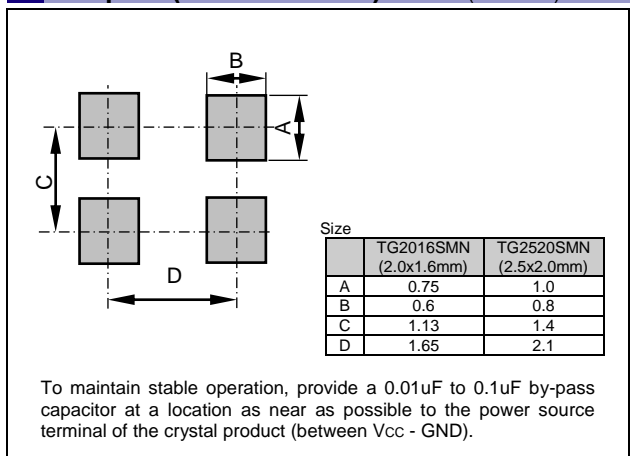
B

A

C

D

Size

|  | TG2016SMN (2.0x1.6mm) | TG2520SMN (2.5x2.0mm) |
|---|---|---|
| A | 0.75 | 1.0 |
| B | 0.6 | 0.8 |
| C | 1.13 | 1.4 |
| D | 1.65 | 2.1 |

To maintain stable operation, provide a 0.01uF to 0.1uF by-pass capacitor at a location as near as possible to the power source terminal of the crystal product (between Vcc - GND).